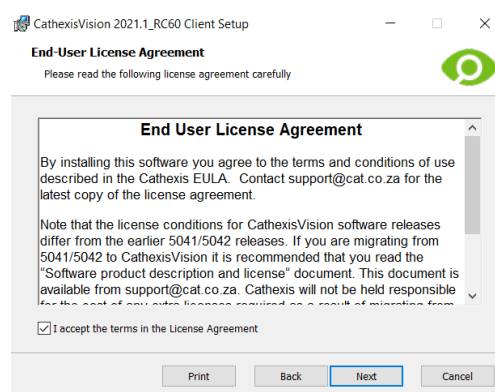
CathexisVision 2021.1_RC60 Client Setup

End-User License Agreement

Please read the following license agreement carefully

End User License Agreement

By installing this software you agree to the terms and conditions of use described in the Cathexis EULA. Contact support@cat.co.za for the latest copy of the license agreement.

Note that the license conditions for CathexisVision software releases differ from the earlier 5041/5042 releases. If you are migrating from 5041/5042 to CathexisVision it is recommended that you read the "Software product description and license" document. This document is available from support@cat.co.za. Cathexis will not be held responsible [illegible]

I accept the terms in the License Agreement

Print

Back

Next

Cancel